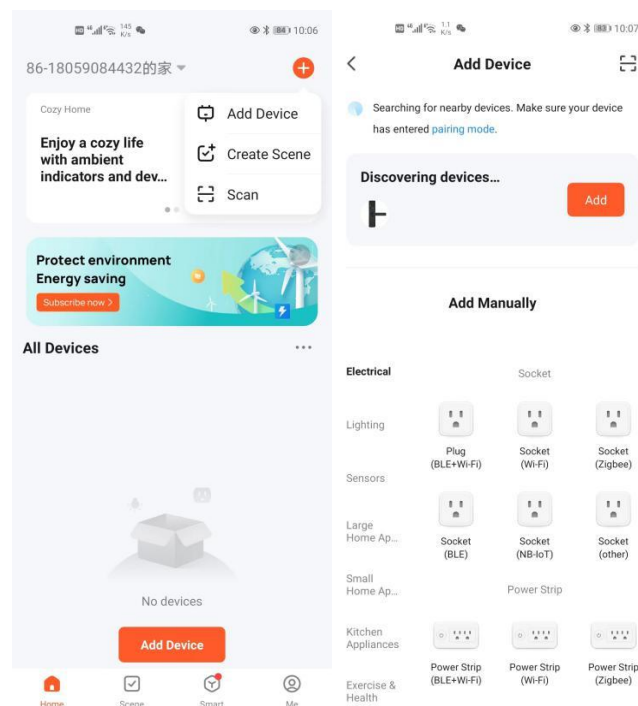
145 K/s 10:06

86-18059084432的家

Add Device
Create Scene
Scan

Cozy Home
Enjoy a cozy life with ambient indicators and dev...

Protect environment
Energy saving
Subscribe now >

All Devices ···

No devices

Add Device

Home Scene Smart Me

1.1 K/s 10:07

Add Device

Searching for nearby devices. Make sure your device has entered pairing mode.

Discovering devices...
Add

Add Manually

Electrical
Lighting
Sensors
Large Home Ap...
Small Home Ap...
Kitchen Appliances
Exercise & Health

Socket

Plug (BLE+Wi-Fi)
Socket (Wi-Fi)
Socket (Zigbee)
Socket (BLE)
Socket (NB-IoT)
Socket (other)

Power Strip

Power Strip (BLE+Wi-Fi)
Power Strip (Wi-Fi)
Power Strip (Zigbee)